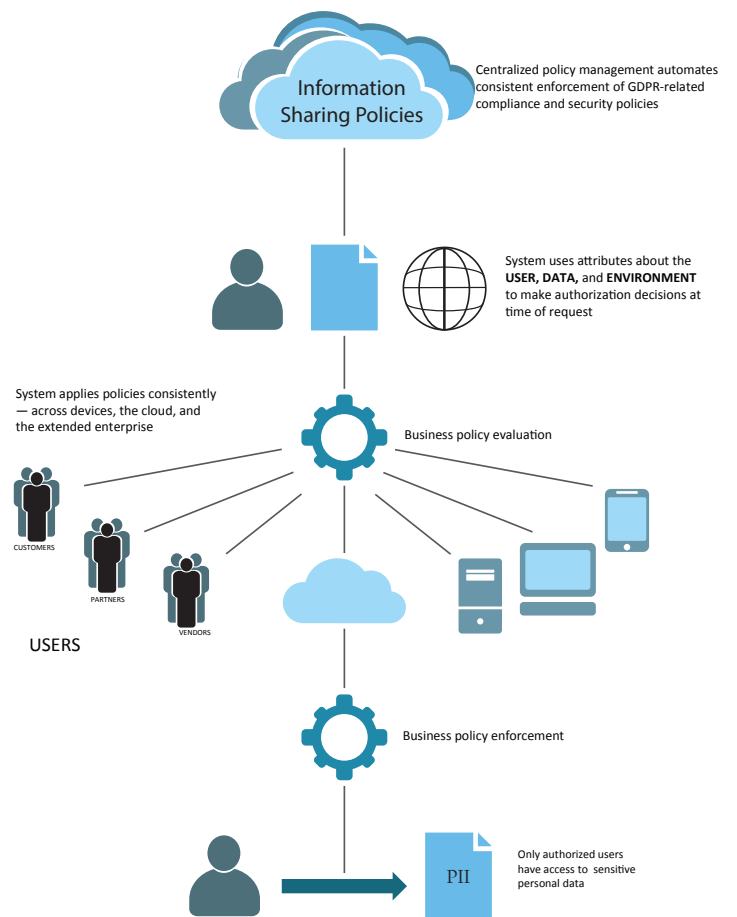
Information Sharing Policies

Centralized policy management automates consistent enforcement of GDPR-related compliance and security policies

System uses attributes about the **USER, DATA,** and **ENVIRONMENT** to make authorization decisions at time of request

System applies policies consistently — across devices, the cloud, and the extended enterprise

Business policy evaluation

CUSTOMERS

PARTNERS

VENDORS

USERS

Business policy enforcement

PII

Only authorized users have access to sensitive personal data